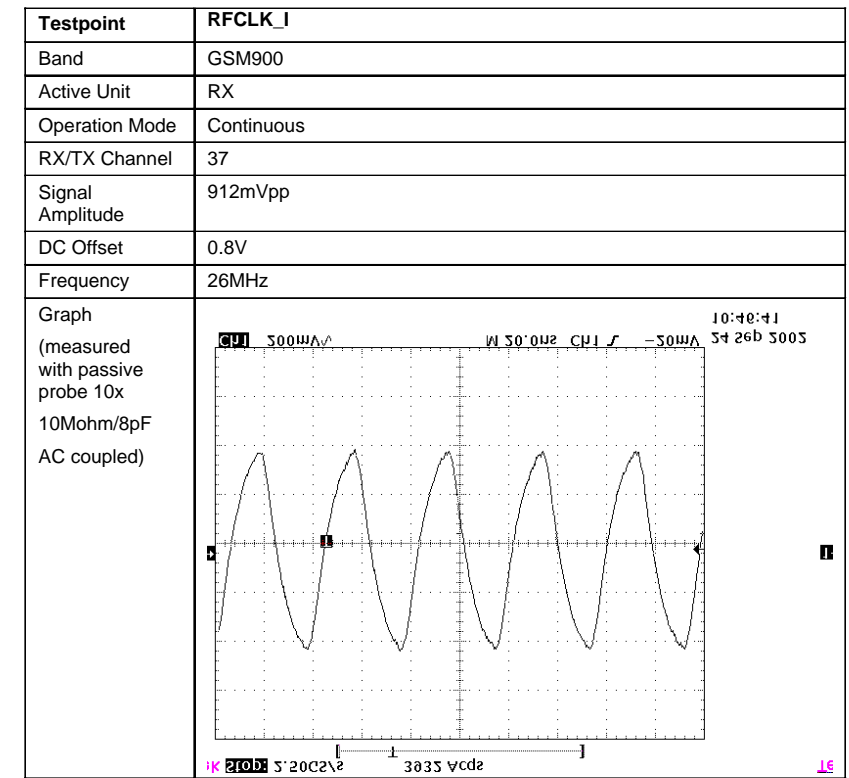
| Testpoint | RFCLK_I |
|---|---|
| Band | GSM900 |
| Active Unit | RX |
| Operation Mode | Continuous |
| RX/TX Channel | 37 |
| Signal Amplitude | 912mVpp |
| DC Offset | 0.8V |
| Frequency | 26MHz |
| Graph (measured with passive probe 10x 10Mohm/8pF AC coupled) | Ch1 200mV M 20.0ns Ch1 ∫ −20mV 10:46:41 24 Sep 2002 Stop: 2.50GS/s 3932 Acqs |